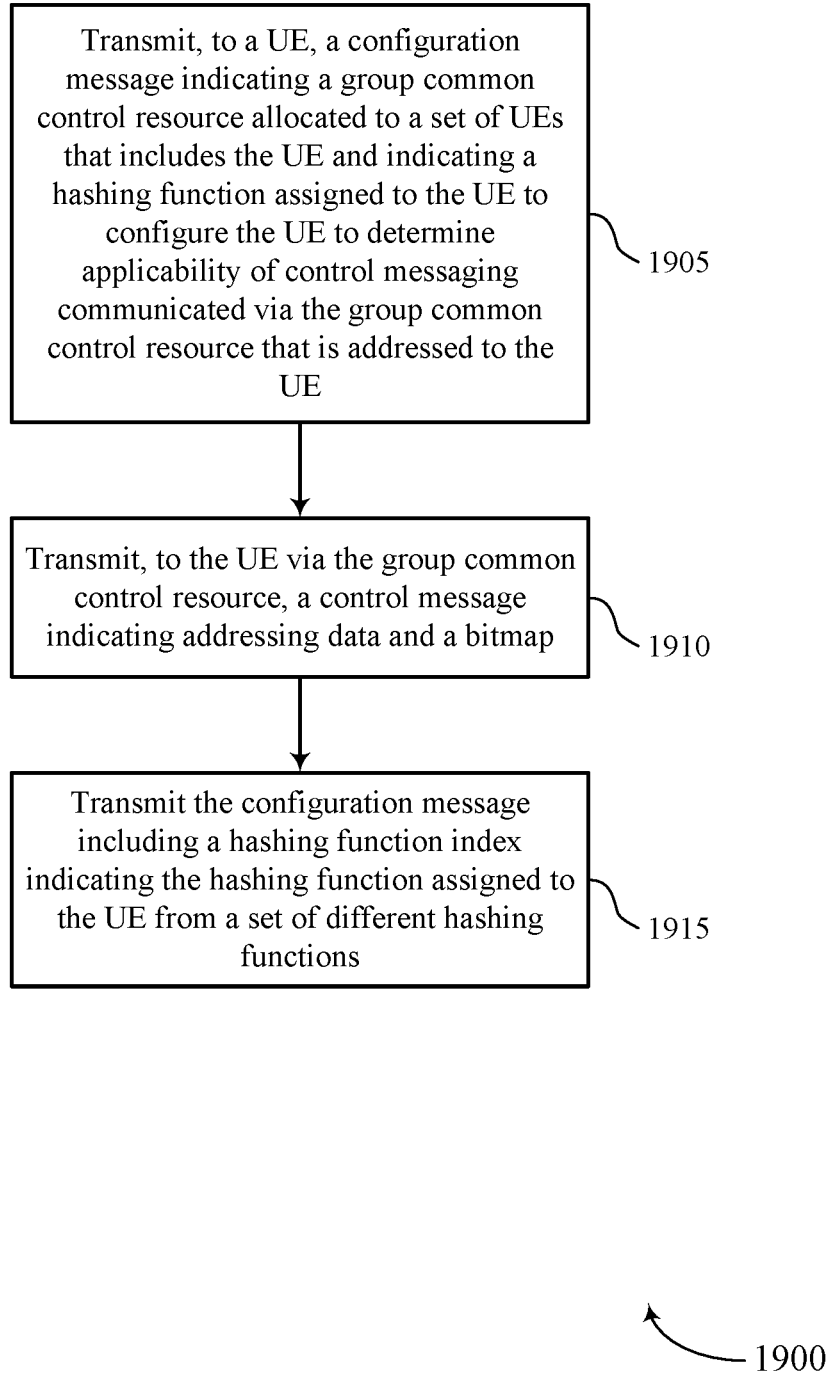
Transmit, to a UE, a configuration message indicating a group common control resource allocated to a set of UEs that includes the UE and indicating a hashing function assigned to the UE to configure the UE to determine applicability of control messaging communicated via the group common control resource that is addressed to the UE

1905

Transmit, to the UE via the group common control resource, a control message indicating addressing data and a bitmap

1910

Transmit the configuration message including a hashing function index indicating the hashing function assigned to the UE from a set of different hashing functions

1915

1900